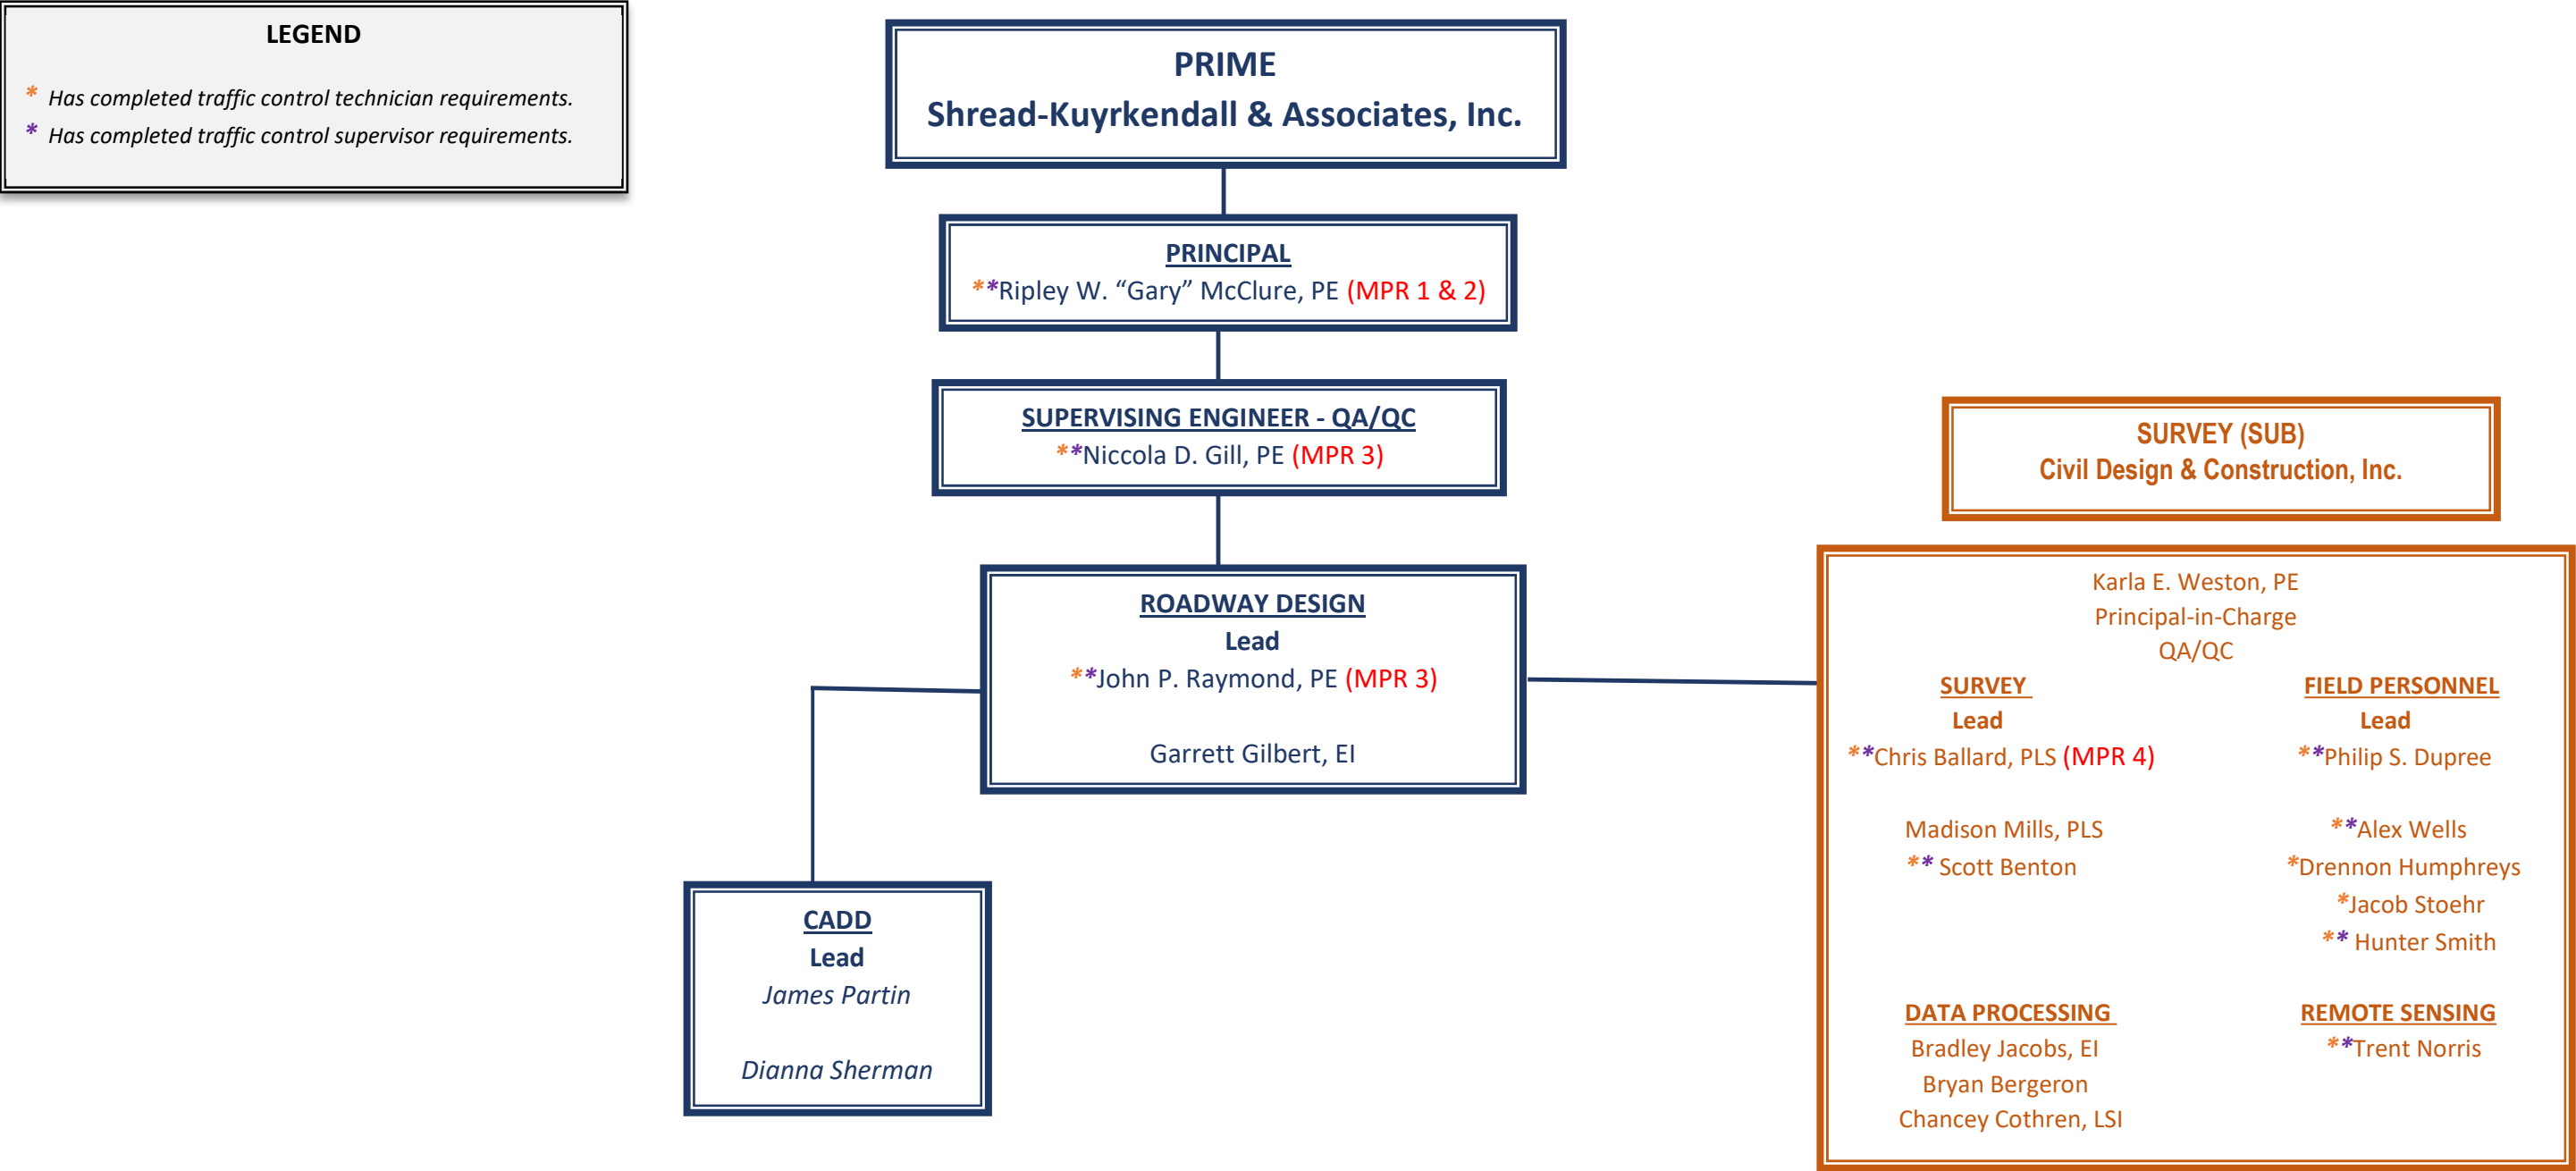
LEGEND

* Has completed traffic control technician requirements.
* Has completed traffic control supervisor requirements.

PRIME
Shread-Kuyrkendall & Associates, Inc.

PRINCIPAL
**Ripley W. “Gary” McClure, PE (MPR 1 & 2)

SUPERVISING ENGINEER - QA/QC
**Niccola D. Gill, PE (MPR 3)

ROADWAY DESIGN
Lead
**John P. Raymond, PE (MPR 3)

Garrett Gilbert, EI

CADD
Lead
James Partin

Dianna Sherman

SURVEY (SUB)
Civil Design & Construction, Inc.

Karla E. Weston, PE
Principal-in-Charge
QA/QC

SURVEY
Lead
**Chris Ballard, PLS (MPR 4)

Madison Mills, PLS
** Scott Benton

FIELD PERSONNEL
Lead
**Philip S. Dupree

**Alex Wells
*Drennon Humphreys
*Jacob Stoehr
** Hunter Smith

DATA PROCESSING
Bradley Jacobs, EI
Bryan Bergeron
Chancey Cothren, LSI

REMOTE SENSING
**Trent Norris